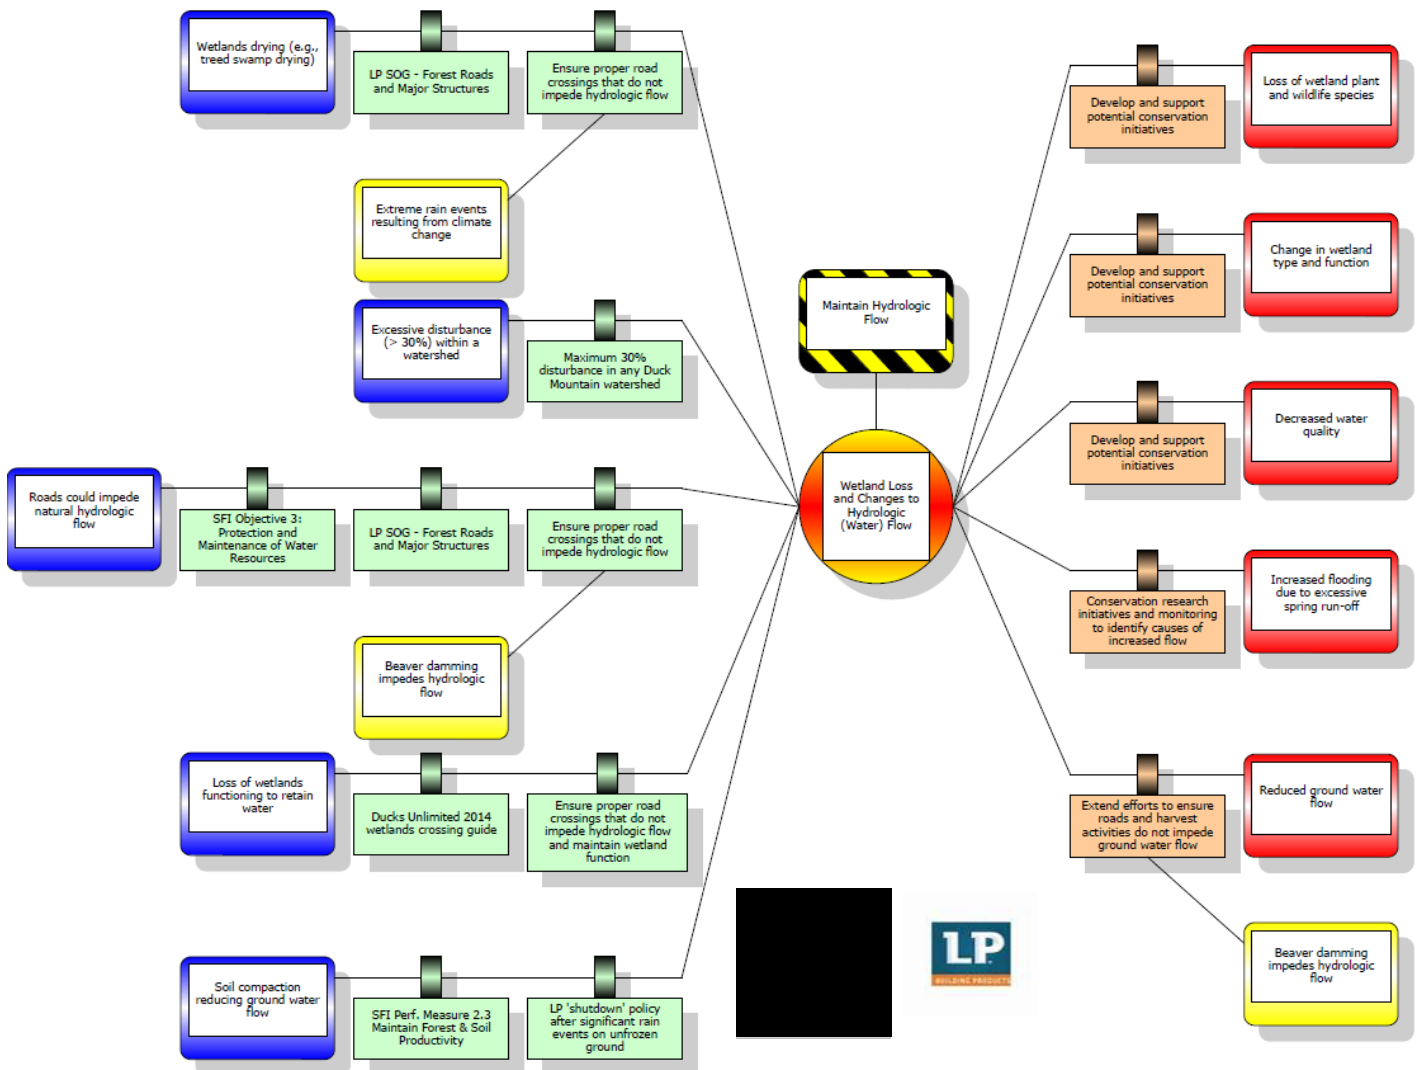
Wetlands drying (e.g., treed swamp drying)

LP SOG - Forest Roads and Major Structures

Ensure proper road crossings that do not impede hydrologic flow

Extreme rain events resulting from climate change

Excessive disturbance (> 30%) within a watershed

Maximum 30% disturbance in any Duck Mountain watershed

Roads could impede natural hydrologic flow

SFI Objective 3: Protection and Maintenance of Water Resources

LP SOG - Forest Roads and Major Structures

Ensure proper road crossings that do not impede hydrologic flow

Beaver damming impedes hydrologic flow

Loss of wetlands functioning to retain water

Ducks Unlimited 2014 wetlands crossing guide

Ensure proper road crossings that do not impede hydrologic flow and maintain wetland function

Soil compaction reducing ground water flow

SFI Perf. Measure 2.3 Maintain Forest & Soil Productivity

LP 'shutdown' policy after significant rain events on unfrozen ground

Maintain Hydrologic Flow

Wetland Loss and Changes to Hydrologic (Water) Flow

LP
BUILDING PRODUCTS

Develop and support potential conservation initiatives

Loss of wetland plant and wildlife species

Develop and support potential conservation initiatives

Change in wetland type and function

Develop and support potential conservation initiatives

Decreased water quality

Conservation research initiatives and monitoring to identify causes of increased flow

Increased flooding due to excessive spring run-off

Extend efforts to ensure roads and harvest activities do not impede ground water flow

Reduced ground water flow

Beaver damming impedes hydrologic flow